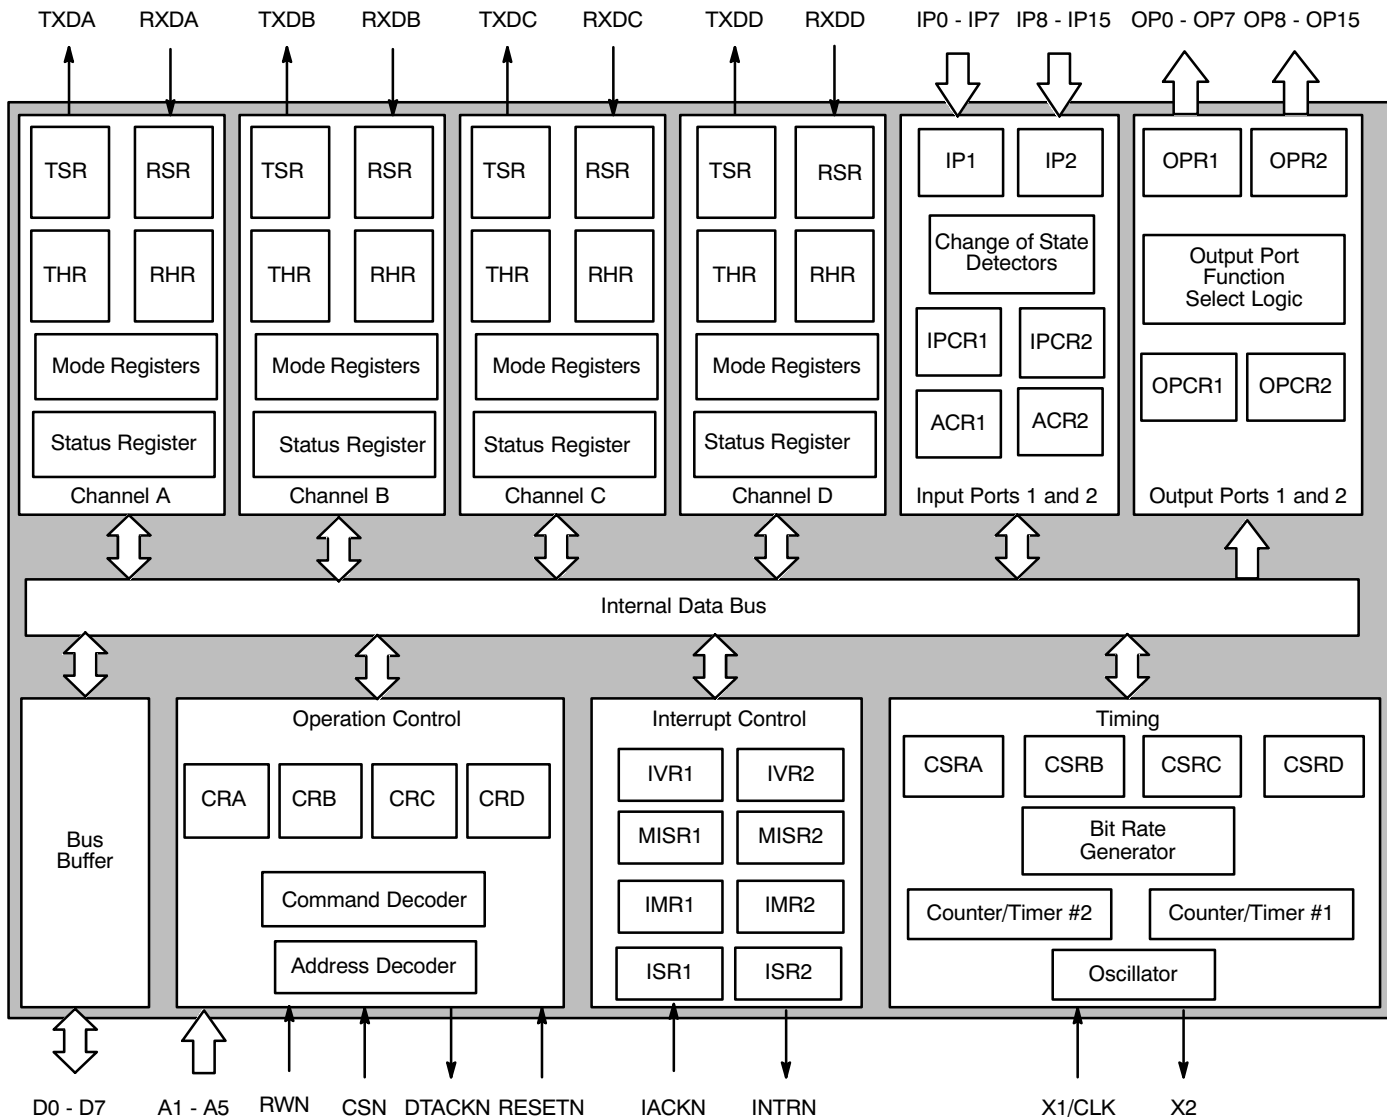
TXDA RXDA TXDB RXDB TXDC RXDC TXDD RXDD IP0 - IP7 IP8 - IP15 OP0 - OP7 OP8 - OP15

TSR RSR THR RHR Mode Registers Status Register Channel A

TSR RSR THR RHR Mode Registers Status Register Channel B

TSR RSR THR RHR Mode Registers Status Register Channel C

TSR RSR THR RHR Mode Registers Status Register Channel D

IP1 IP2 Change of State Detectors IPCR1 IPCR2 ACR1 ACR2 Input Ports 1 and 2

OPR1 OPR2 Output Port Function Select Logic OPCR1 OPCR2 Output Ports 1 and 2

Internal Data Bus

Bus Buffer

Operation Control CRA CRB CRC CRD Command Decoder Address Decoder

Interrupt Control IVR1 IVR2 MISR1 MISR2 IMR1 IMR2 ISR1 ISR2

Timing CSRA CSRB CSRC CSRD Bit Rate Generator Counter/Timer #2 Counter/Timer #1 Oscillator

D0 - D7 A1 - A5 RWN CSN DTACKN RESETN IACKN INTRN X1/CLK X2